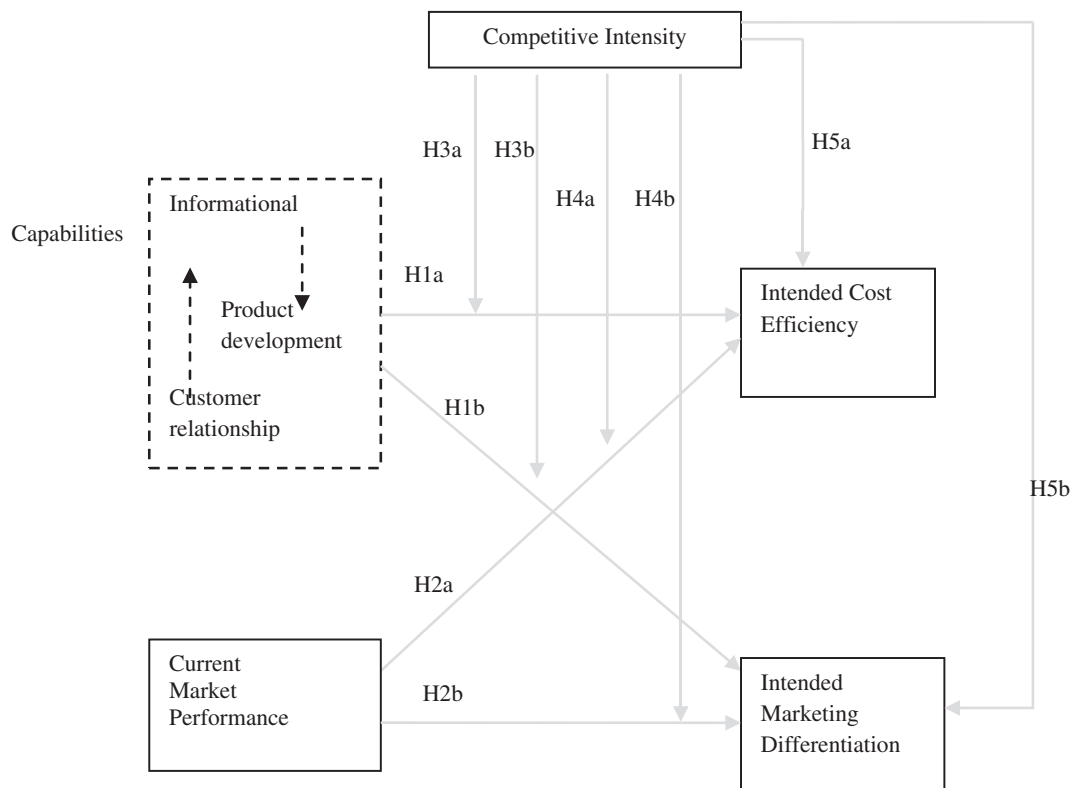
Competitive Intensity

H3a

H3b

H4a

H4b

H5a

Capabilities

Informational

Product development

Customer relationship

H1a

Intended Cost Efficiency

H1b

H5b

H2a

Current Market Performance

H2b

Intended Marketing Differentiation